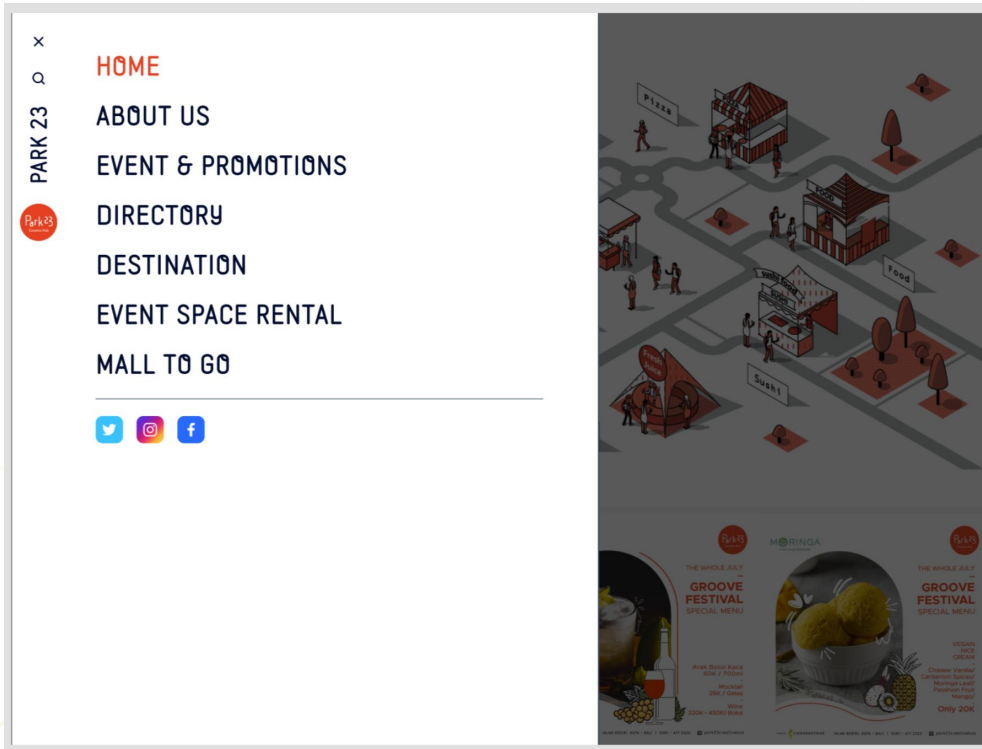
×

PARK 23

Park23

HOME
ABOUT US
EVENT & PROMOTIONS
DIRECTORY
DESTINATION
EVENT SPACE RENTAL
MALL TO GO

Pizza

Food

Food

Sushi

Sushi

Fresh Juice

Park23

THE WHOLE JULY

GROOVE FESTIVAL
SPECIAL MENU

Arak Botol Kaca 60K / 700ml

Mocktail 28K / Glass

Wine 220K - 450K/ Botol

MORINGA

Park23

THE WHOLE JULY

GROOVE FESTIVAL
SPECIAL MENU

VEGAN NICE CREAM

Cheese Vanilla/ Cardamom Spices/ Moringa Leaf/ Passion Fruit Mango

Only 20K